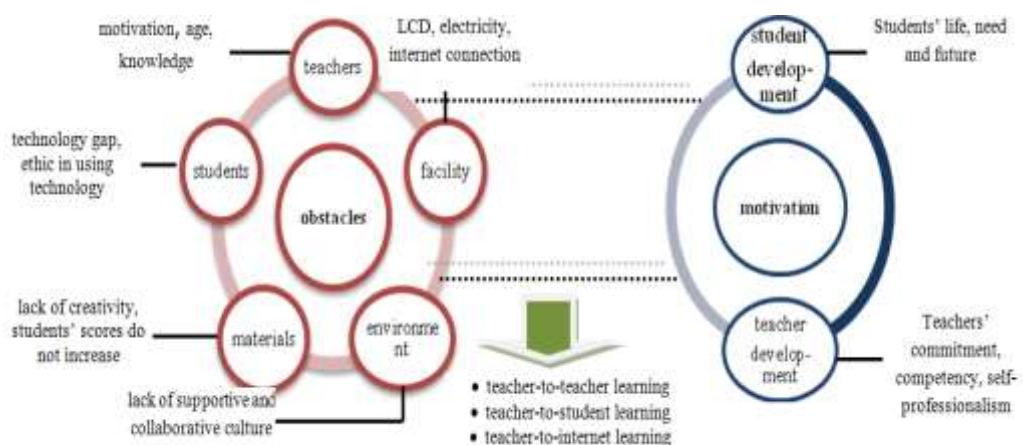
motivation, age, knowledge

teachers

LCD, electricity, internet connection

technology gap, ethic in using technology

students

obstacles

facility

lack of creativity, students' scores do not increase

materials

environment

lack of supportive and collaborative culture

- teacher-to-teacher learning
- teacher-to-student learning
- teacher-to-internet learning

student development

Students' life, need and future

motivation

teacher development

Teachers' commitment, competency, self-professionalism